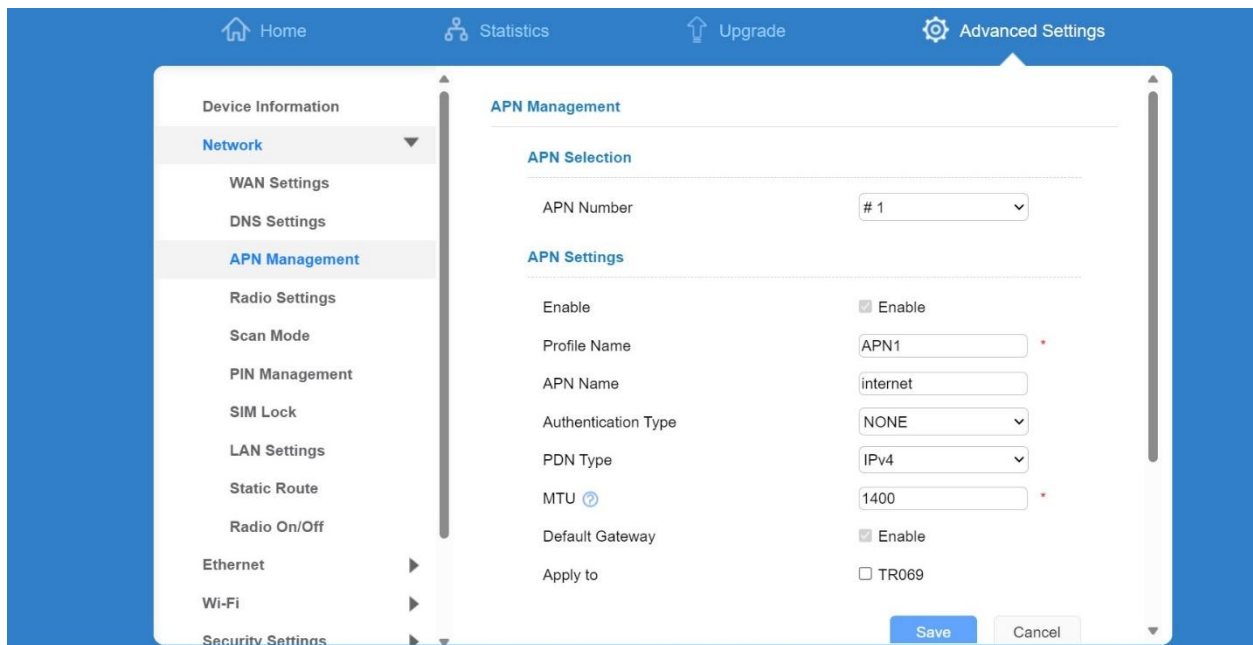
Home Statistics Upgrade Advanced Settings

Device Information
Network
WAN Settings
DNS Settings
APN Management
Radio Settings
Scan Mode
PIN Management
SIM Lock
LAN Settings
Static Route
Radio On/Off
Ethernet
Wi-Fi
Security Settings

APN Management

APN Selection

APN Number # 1

APN Settings

Enable ☑ Enable
Profile Name APN1 *
APN Name internet
Authentication Type NONE
PDN Type IPv4
MTU 1400 *
Default Gateway ☑ Enable
Apply to ☐ TR069

Save Cancel